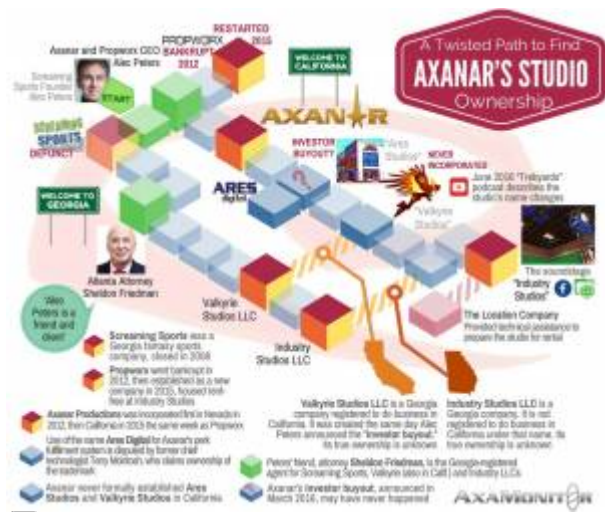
A Twisted Path to Find
AXANAR'S STUDIO
Ownership

Axanar and Propworx CEO
Alec Peters

Screaming Sports Founder Alec Peters

START

PROPWORX BANKRUPT 2012

RESTARTED 2015

WELCOME TO CALIFORNIA

AXANAR

SCREAMING SPORTS DEFUNCT

INVESTOR BUYOUT

"Ares Studios"

NEVER INCORPORATED

June 2016 "Trekyards" podcast describes the studio's name changes

ARES digital

"Valkyrie Studios"

WELCOME TO GEORGIA

Atlanta Attorney
Sheldon Friedman

Was Peters is a friend and client

Valkyrie Studios LLC

Industry Studios LLC

The soundstage "Industry Studios"

The Loselien Company
Provided technical assistance to prepare the studio for rental

Screaming Sports was a Georgia fantasy sports company, closed in 2008

Propworx went bankrupt in 2012, then established as a new company in 2015, housed rent-free at Industry Studios

Axanar Productions was incorporated first in Nevada in 2012, then California in 2015 the same week as Propworx

Use of the name Ares Digital for Axanar's perk fulfillment system is disputed by former chief technologist Terry McIntosh, who claims ownership of the trademark

Axanar never formally established Ares Studios and Valkyrie Studios in California

Valkyrie Studios LLC is a Georgia company registered to do business in California. It was created the same day Alec Peters announced the "investor buyout." Its true ownership is unknown.

Industry Studios LLC is a Georgia company. It is not registered to do business in California under that name. Its true ownership is unknown

Peters' friend, attorney Sheldon Friedman, is the Georgia-registered agent for Screaming Sports, Valkyrie (also in Calif.) and Industry LLCs.

Axanar's investor buyout, announced in March 2016, may have never happened

AXAMONITOR